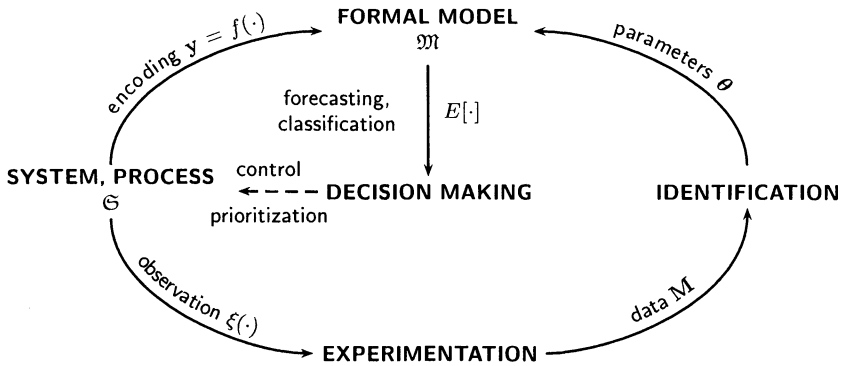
FORMAL MODEL
$\mathfrak{M}$

encoding $\mathbf{y} = f(\cdot)$

parameters $\boldsymbol{\theta}$

forecasting, classification

$E[\cdot]$

SYSTEM, PROCESS
$\mathfrak{S}$

control

prioritization

DECISION MAKING

IDENTIFICATION

observation $\xi(\cdot)$

data $\mathbb{M}$

EXPERIMENTATION